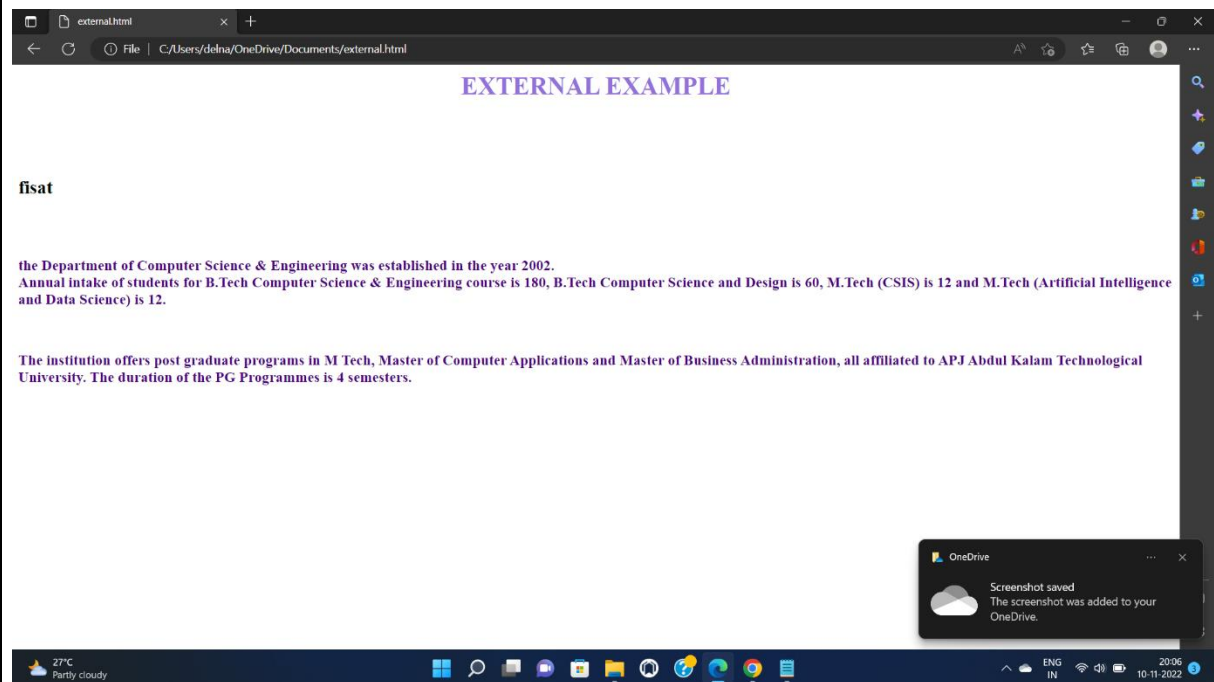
external.html

File | C:/Users/delna/OneDrive/Documents/external.html

EXTERNAL EXAMPLE

fisat

the Department of Computer Science & Engineering was established in the year 2002.
Annual intake of students for B.Tech Computer Science & Engineering course is 180, B.Tech Computer Science and Design is 60, M.Tech (CSIS) is 12 and M.Tech (Artificial Intelligence and Data Science) is 12.

The institution offers post graduate programs in M Tech, Master of Computer Applications and Master of Business Administration, all affiliated to APJ Abdul Kalam Technological University. The duration of the PG Programmes is 4 semesters.

OneDrive

Screenshot saved
The screenshot was added to your OneDrive.

27°C
Partly cloudy

ENG
IN

20:06
10-11-2022